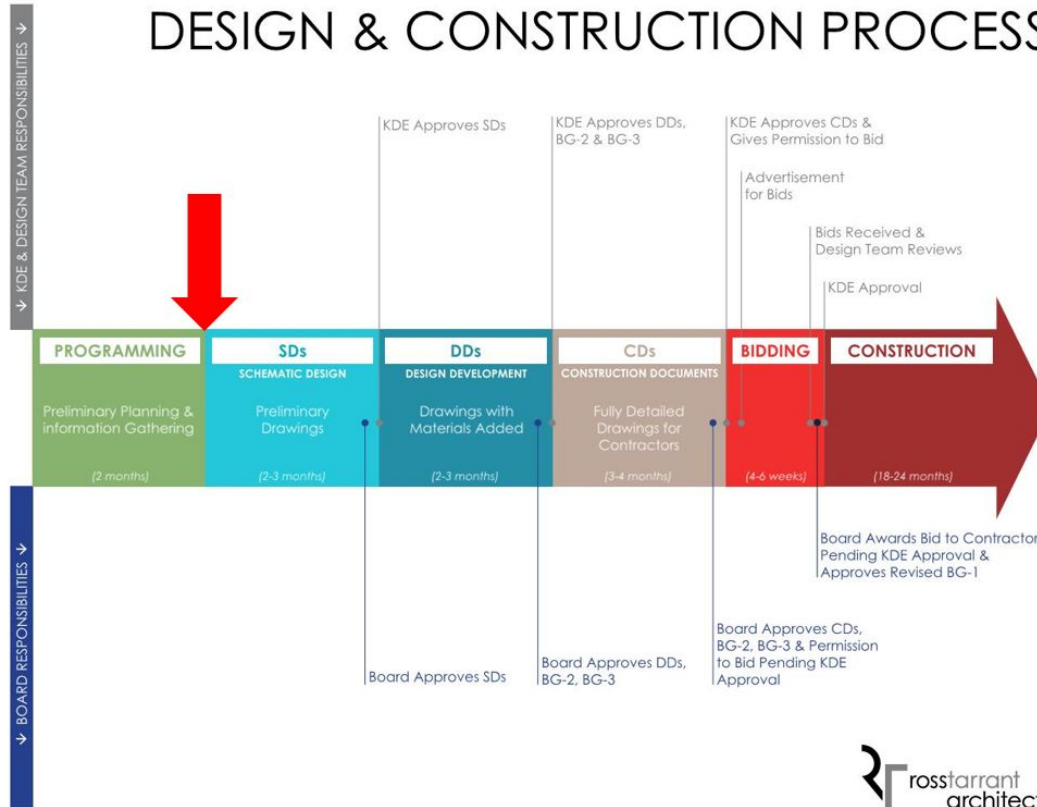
KDE & DESIGN TEAM RESPONSIBILITIES →

DESIGN & CONSTRUCTION PROCESS

KDE Approves SDs

KDE Approves DDs, BG-2 & BG-3

KDE Approves CDs & Gives Permission to Bid

Advertisement for Bids

Bids Received & Design Team Reviews

KDE Approval

PROGRAMMING
Preliminary Planning & information Gathering
(2 months)

SDs
SCHEMATIC DESIGN
Preliminary Drawings
(2-3 months)

DDs
DESIGN DEVELOPMENT
Drawings with Materials Added
(2-3 months)

CDs
CONSTRUCTION DOCUMENTS
Fully Detailed Drawings for Contractors
(3-4 months)

BIDDING
(4-6 weeks)

CONSTRUCTION
(18-24 months)

→ BOARD RESPONSIBILITIES →

Board Awards Bid to Contractor Pending KDE Approval & Approves Revised BG-1

Board Approves CDs, BG-2, BG-3 & Permission to Bid Pending KDE Approval

Board Approves SDs

Board Approves DDs, BG-2, BG-3

rosstarrant architect